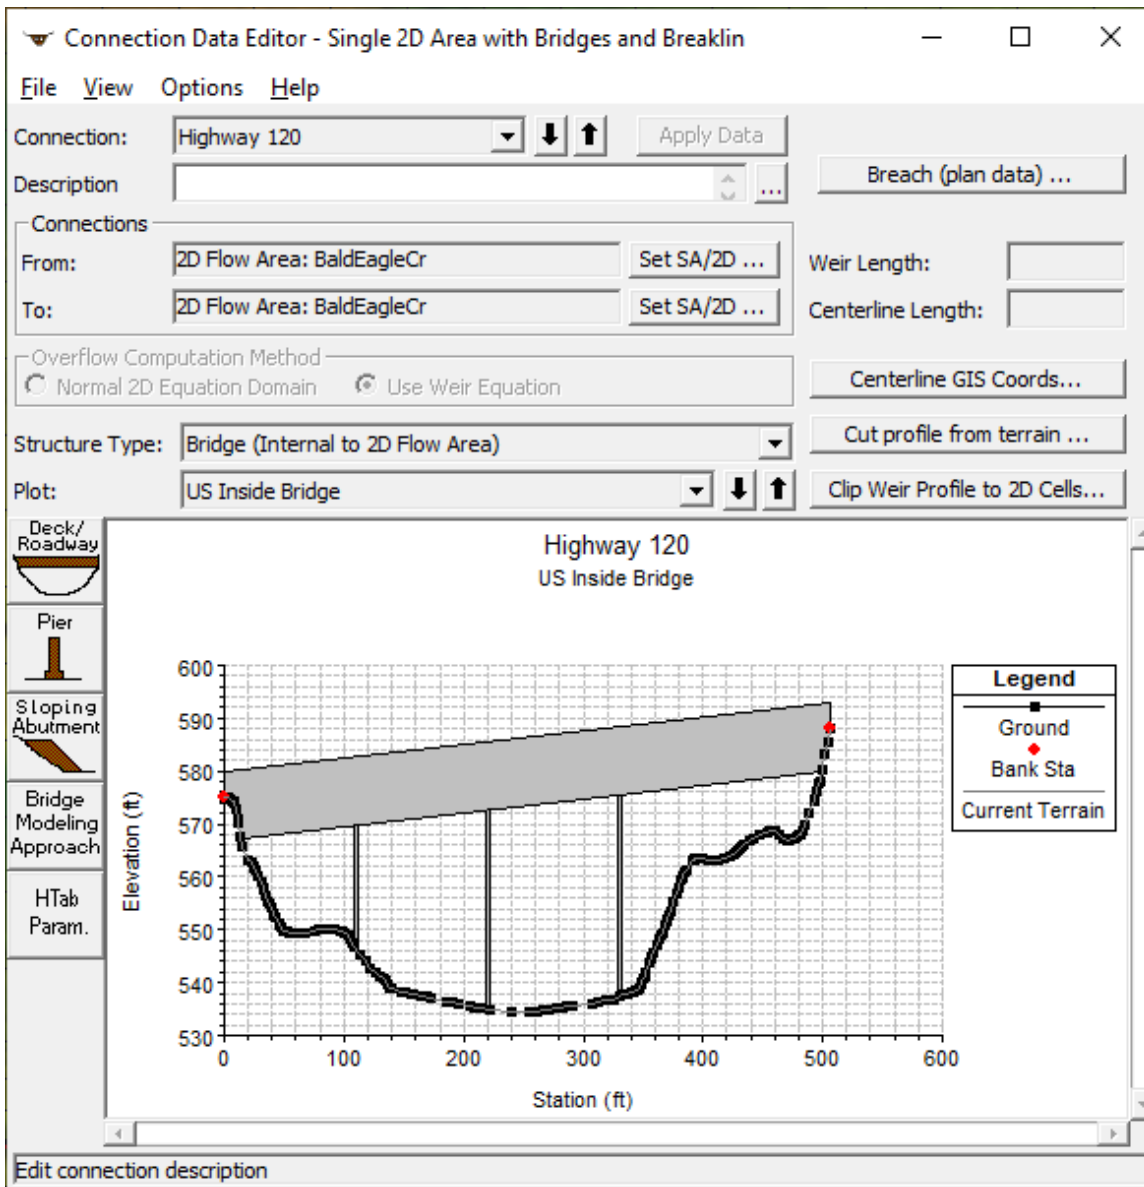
Connection Data Editor - Single 2D Area with Bridges and Breaklin

File View Options Help

Connection: Highway 120

Apply Data

Description

...

Breach (plan data) ...

Connections

From: 2D Flow Area: BaldEagleCr Set SA/2D ...

To: 2D Flow Area: BaldEagleCr Set SA/2D ...

Weir Length:

Centerline Length:

Overflow Computation Method

Normal 2D Equation Domain

Use Weir Equation

Centerline GIS Coords...

Structure Type: Bridge (Internal to 2D Flow Area)

Cut profile from terrain ...

Plot: US Inside Bridge

Clip Weir Profile to 2D Cells...

Deck/ Roadway

Pier

Sloping Abutment

Bridge Modeling Approach

HTab Param.

Highway 120

US Inside Bridge

Elevation (ft)

600
590
580
570
560
550
540
530

0 100 200 300 400 500 600

Station (ft)

Legend

Ground

Bank Sta

Current Terrain

Edit connection description